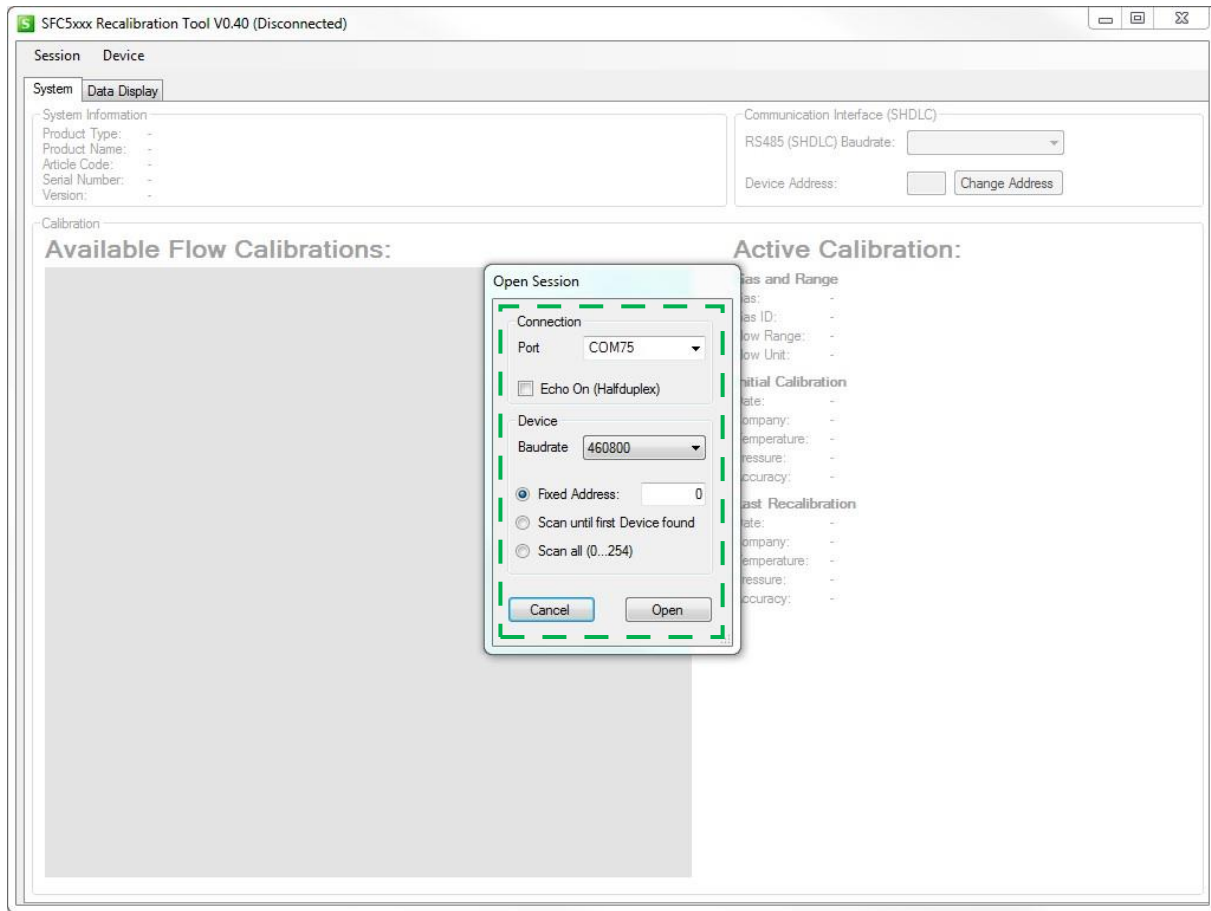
SFC5xxx Recalibration Tool V0.40 (Disconnected)

Session Device

System Data Display

System Information
Product Type: -
Product Name: -
Article Code: -
Serial Number: -
Version: -

Communication Interface (SHDLC)
RS485 (SHDLC) Baudrate:
Device Address: Change Address

Calibration
Available Flow Calibrations:

Active Calibration:
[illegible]as and Range
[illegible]as: -
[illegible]as ID: -
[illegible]ow Range: -
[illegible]ow Unit: -
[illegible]nitial Calibration
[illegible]ate: -
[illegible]ompany: -
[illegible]emperature: -
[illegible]ressure: -
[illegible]ccuracy: -
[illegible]ast Recalibration
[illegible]ate: -
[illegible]ompany: -
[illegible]emperature: -
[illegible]ressure: -
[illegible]ccuracy: -

Open Session
Connection
Port COM75
Echo On (Halfduplex)
Device
Baudrate 460800
Fixed Address: 0
Scan until first Device found
Scan all (0...254)
Cancel Open